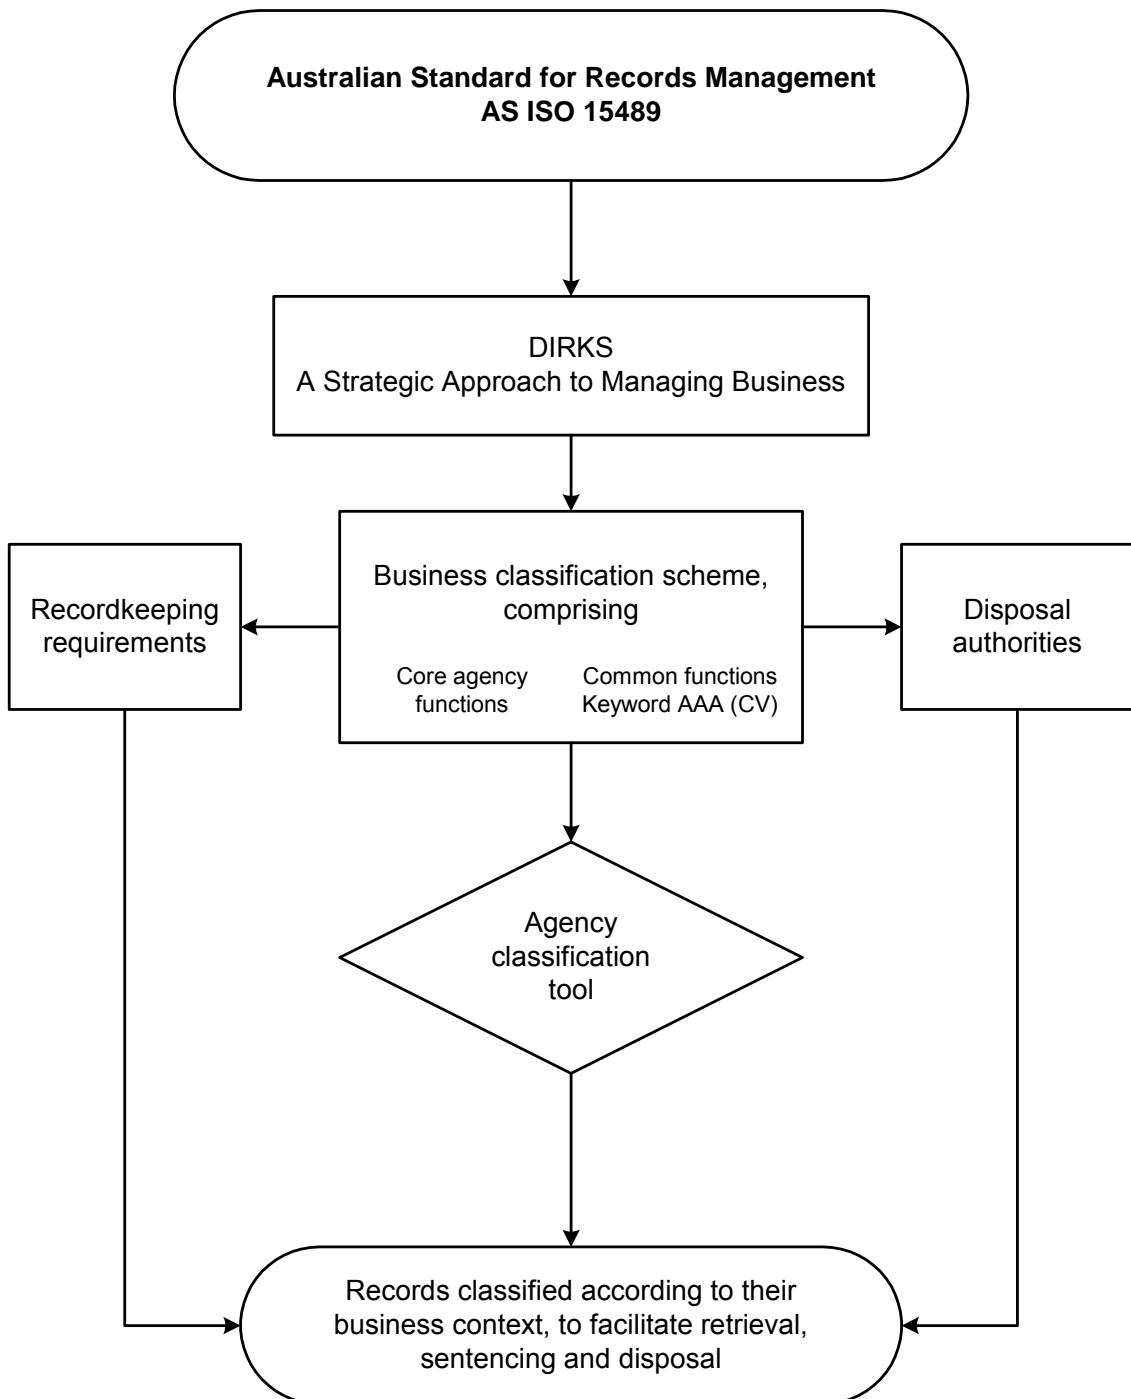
**Australian Standard for Records Management AS ISO 15489**

DIRKS
A Strategic Approach to Managing Business

Business classification scheme, comprising

Core agency functions

Common functions Keyword AAA (CV)

Recordkeeping requirements

Disposal authorities

Agency classification tool

Records classified according to their business context, to facilitate retrieval, sentencing and disposal